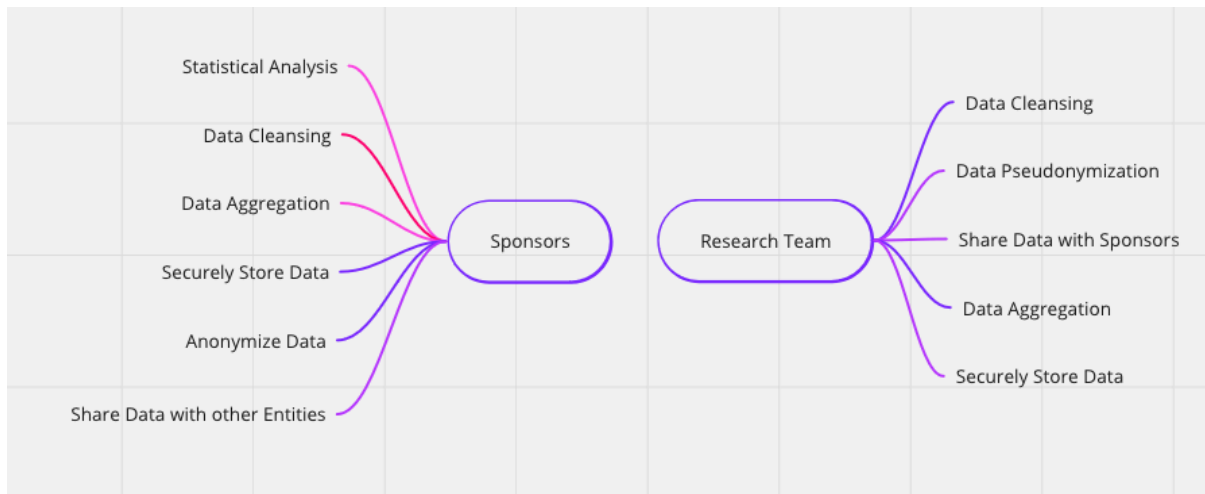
Statistical Analysis
Data Cleansing
Data Aggregation
Securely Store Data
Anonymize Data
Share Data with other Entities

Sponsors

Research Team

Data Cleansing
Data Pseudonymization
Share Data with Sponsors
Data Aggregation
Securely Store Data